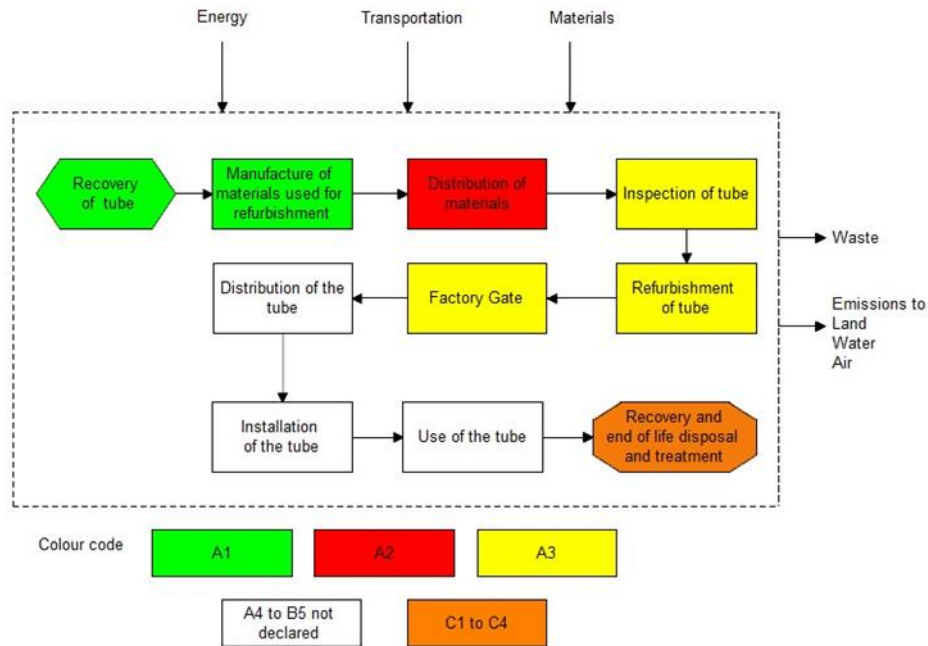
Energy

Transportation

Materials

Recovery of tube

Manufacture of materials used for refurbishment

Distribution of materials

Inspection of tube

Waste

Distribution of the tube

Factory Gate

Refurbishment of tube

Emissions to
Land
Water
Air

Installation of the tube

Use of the tube

Recovery and end of life disposal and treatment

Colour code

A1

A2

A3

A4 to B5 not declared

C1 to C4